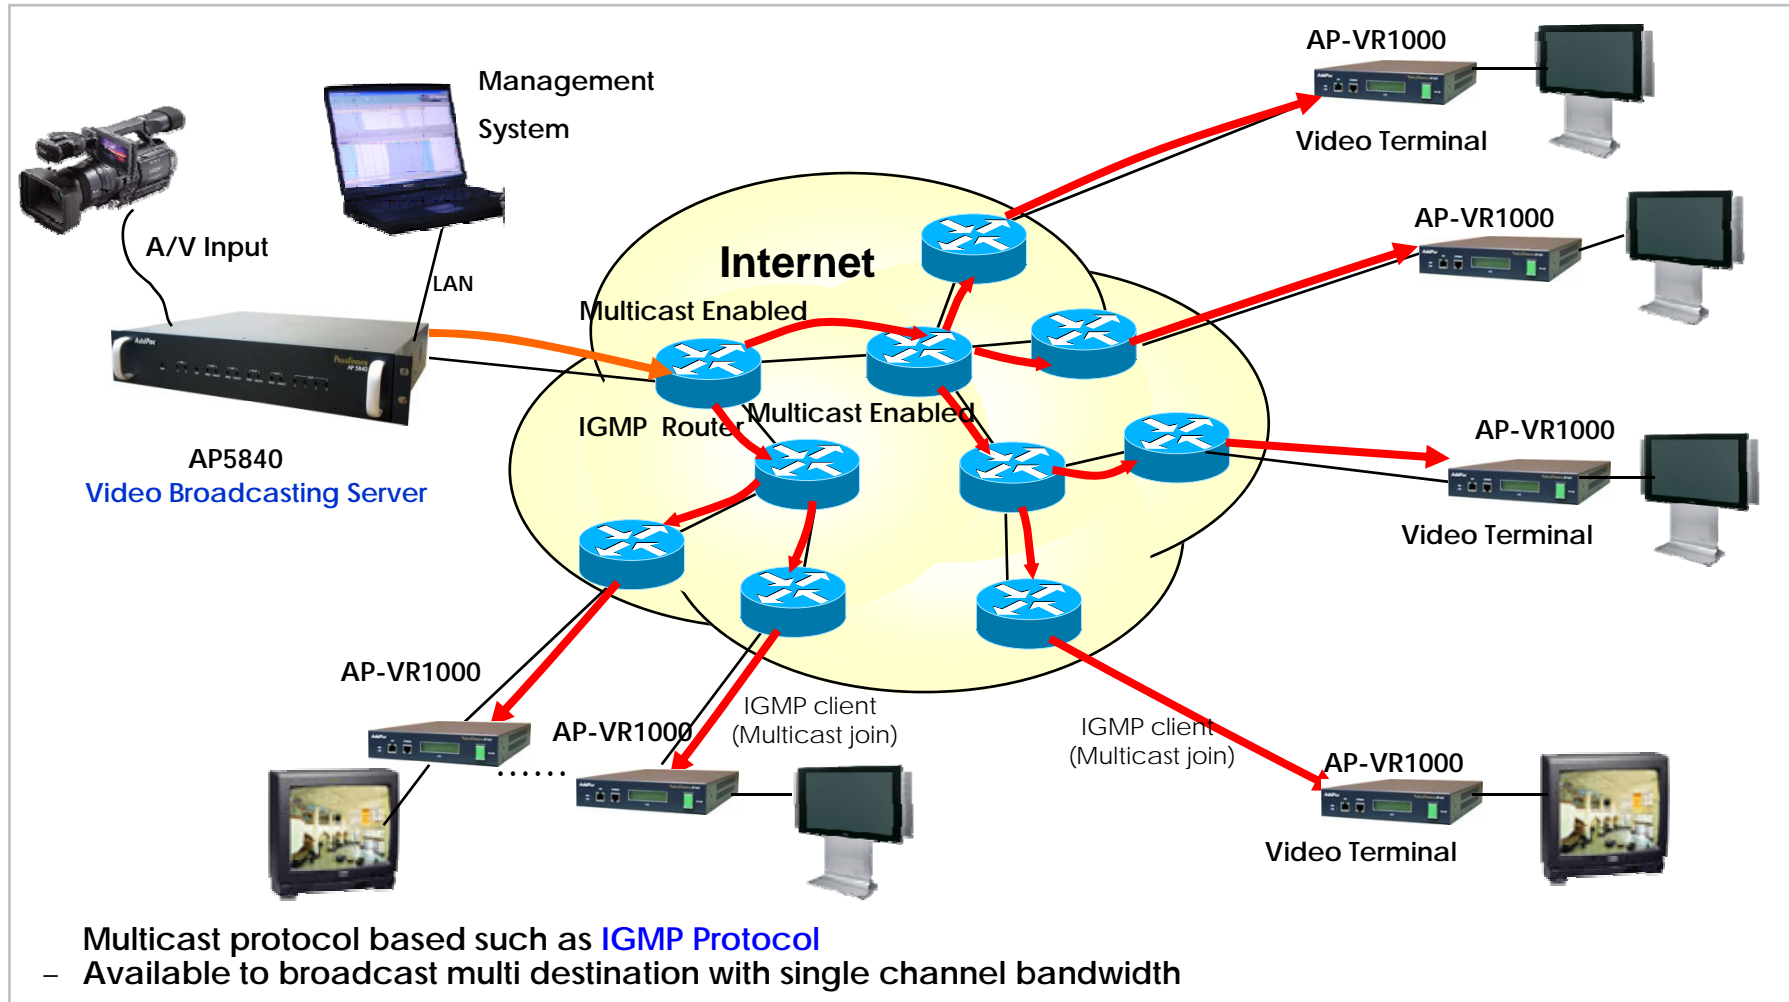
Management System

AP-VR1000

Video Terminal

AP-VR1000

A/V Input

Internet

LAN

Multicast Enabled

AP5840
Video Broadcasting Server

IGMP Router

Multicast Enabled

AP-VR1000

Video Terminal

AP-VR1000

AP-VR1000

IGMP client
(Multicast join)

IGMP client
(Multicast join)

AP-VR1000

Video Terminal

......

Multicast protocol based such as IGMP Protocol
– Available to broadcast multi destination with single channel bandwidth